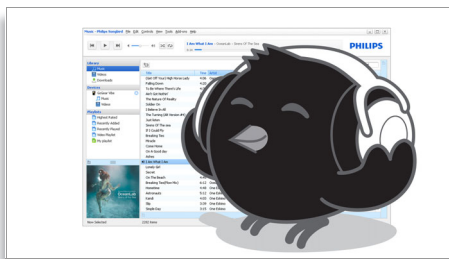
Music - Philips Songbird

PHILIPS

Library
Music
Videos
Downloads

Devices

Playlists
Highest Rated
Recently Added
Recently Played
Video Playlist
My playlist

Title
Over Off You'd High Horse Lady
Falling Down
To Be Where There's Life
Ain't Got Nobody
The Nature Of Reality
Soldier On
I Believe In All
The Turning (All Version #4)
Sun News
Stories Of The Sea
If I Could Fly
Breaking You
Miracle
Come Home
On A Good Day
Adored
I Am What I Am
Lonely Girl
Secret
On The Beach
Breaking Tenf(Your Mix)
Snowstar
Astronauts
Sundi
Tilly
Simple Day

None Selected